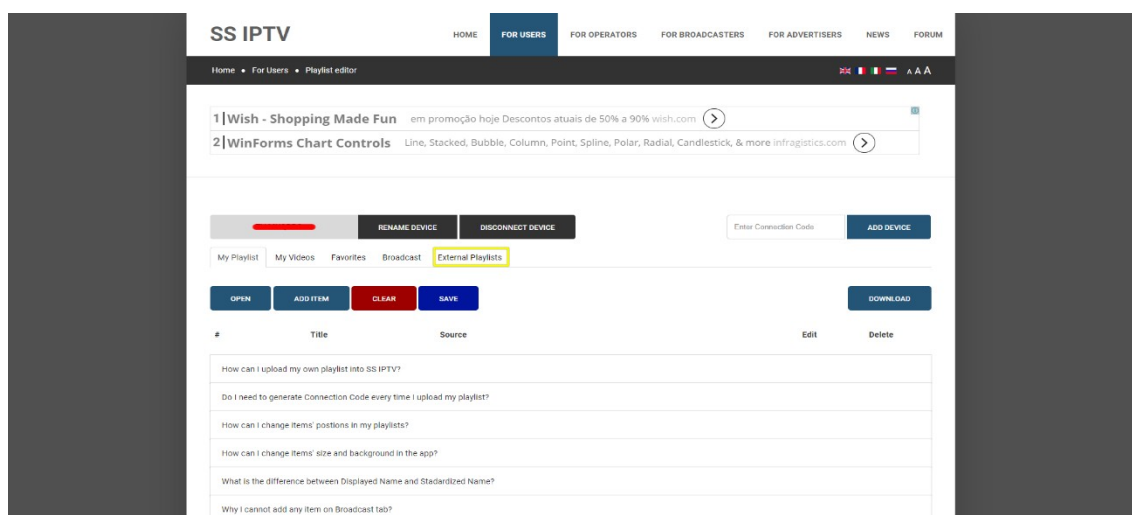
SS IPTV

HOME FOR USERS FOR OPERATORS FOR BROADCASTERS FOR ADVERTISERS NEWS FORUM

Home • For Users • Playlist editor

A A A

1 | Wish - Shopping Made Fun em promoção hoje Descontos atuais de 50% a 90% wish.com

2 | WinForms Chart Controls Line, Stacked, Bubble, Column, Point, Spline, Polar, Radial, Candlestick, & more infragistics.com

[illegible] RENAME DEVICE DISCONNECT DEVICE Enter Connection Code ADD DEVICE

My Playlist My Videos Favorites Broadcast External Playlists

OPEN ADD ITEM CLEAR SAVE DOWNLOAD

| # | Title | Source | Edit | Delete |
|---|---|---|---|---|

How can I upload my own playlist into SS IPTV?

Do I need to generate Connection Code every time I upload my playlist?

How can I change items' postions in my playlists?

How can I change items' size and background in the app?

What is the difference between Displayed Name and Stadardized Name?

Why I cannot add any item on Broadcast tab?